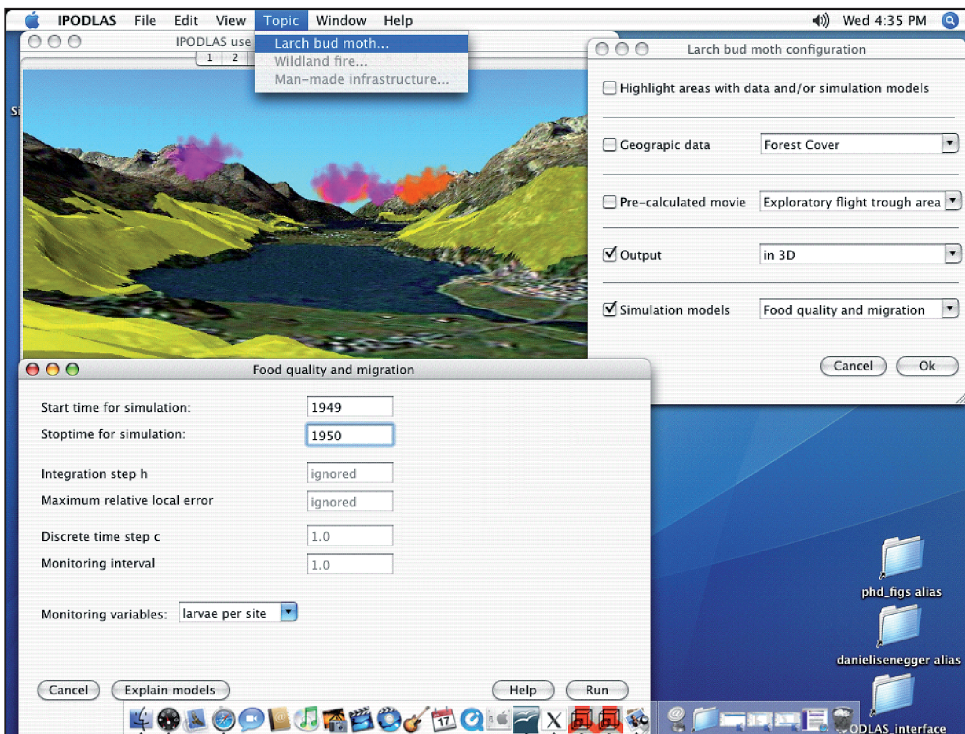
IPODLAS File Edit View Topic Window Help

Wed 4:35 PM

Larch bud moth...
Wildland fire...
Man-made infrastructure...

IPODLAS use

1 2

Si

Larch bud moth configuration

Highlight areas with data and/or simulation models

Geograpic data | Forest Cover

Pre-calculated movie | Exploratory flight trough area

Output | in 3D

Simulation models | Food quality and migration

Cancel Ok

Food quality and migration

Start time for simulation: 1949

Stoptime for simulation: 1950

Integration step h ignored

Maximum relative local error ignored

Discrete time step c 1.0

Monitoring interval 1.0

Monitoring variables: larvae per site

Cancel Explain models Help Run

phd_figs alias

danielisenegger alias

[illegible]ODLAS_interface